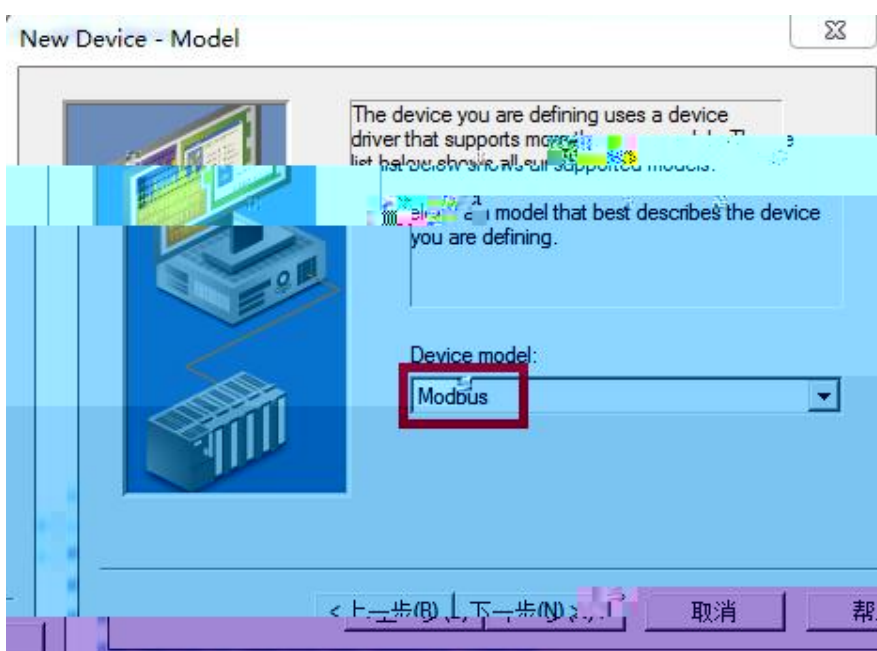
New Device - Model

The device you are defining uses a device driver that supports mor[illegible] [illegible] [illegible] list below shows all supported models.

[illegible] model that best describes the device you are defining.

Device model:

Modbus

< 上一步(B) 下一步(N) > 取消 帮